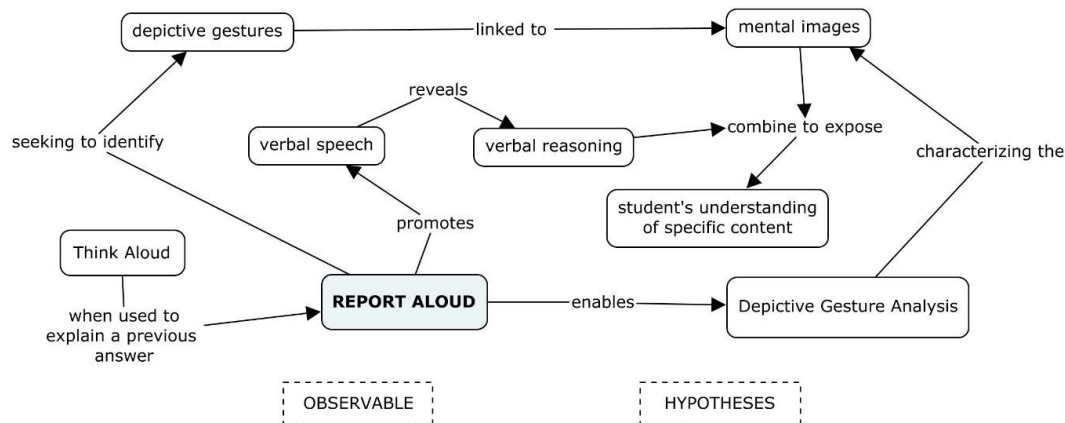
depictive gestures

linked to

mental images

reveals

seeking to identify

verbal speech

verbal reasoning

combine to expose

characterizing the

student's understanding of specific content

promotes

Think Aloud

when used to explain a previous answer

REPORT ALOUD

enables

Depictive Gesture Analysis

OBSERVABLE

HYPOTHESES